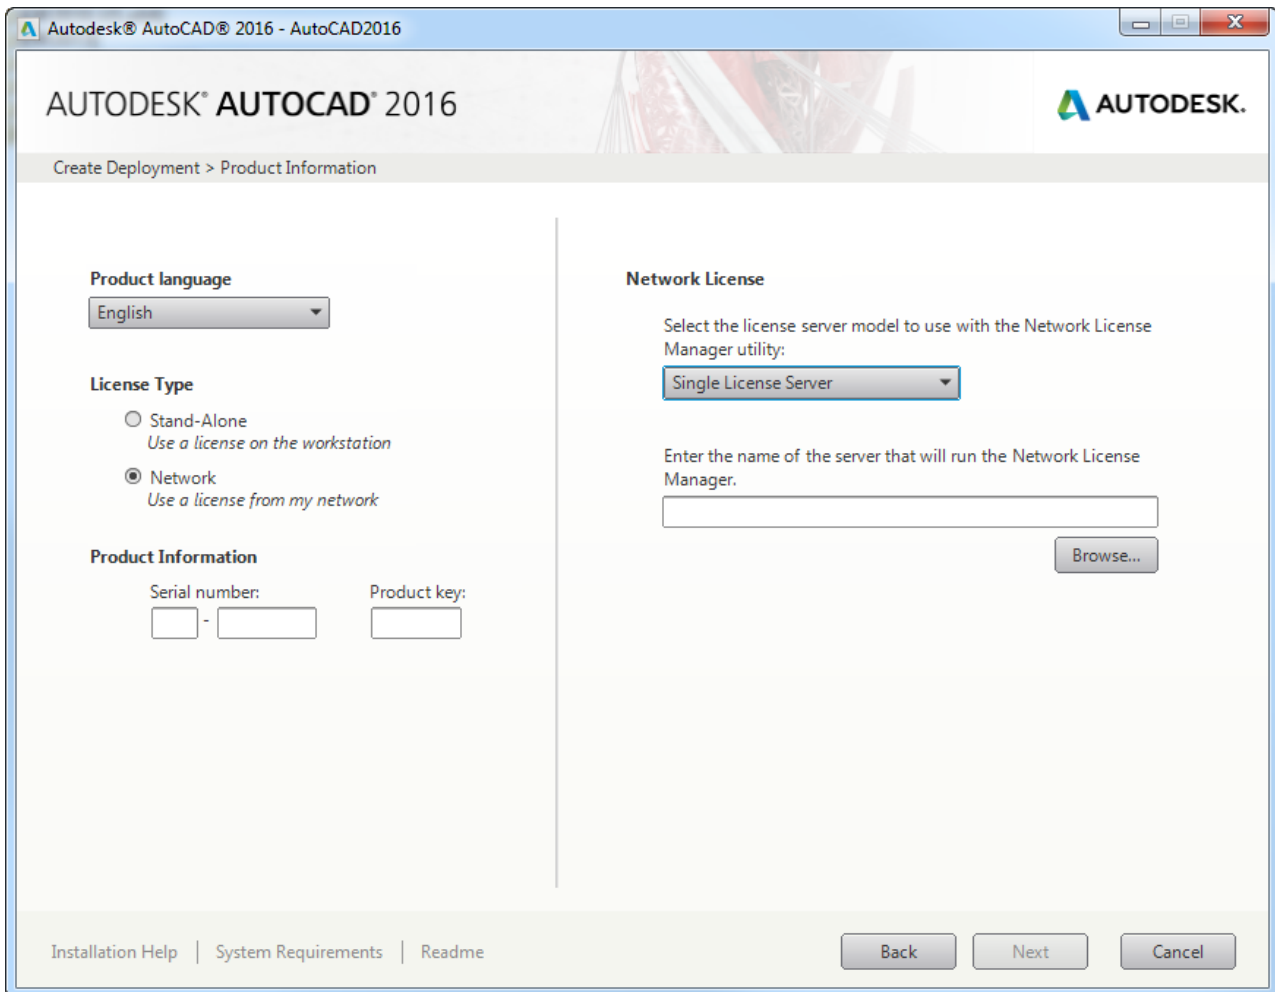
Autodesk® AutoCAD® 2016 - AutoCAD2016

AUTODESK® AUTOCAD® 2016

AUTODESK.

Create Deployment > Product Information

Product language
English

License Type
Stand-Alone
Use a license on the workstation
Network
Use a license from my network

Product Information
Serial number:
-
Product key:

Network License
Select the license server model to use with the Network License Manager utility:
Single License Server

Enter the name of the server that will run the Network License Manager.

Browse...

Installation Help | System Requirements | Readme

Back
Next
Cancel